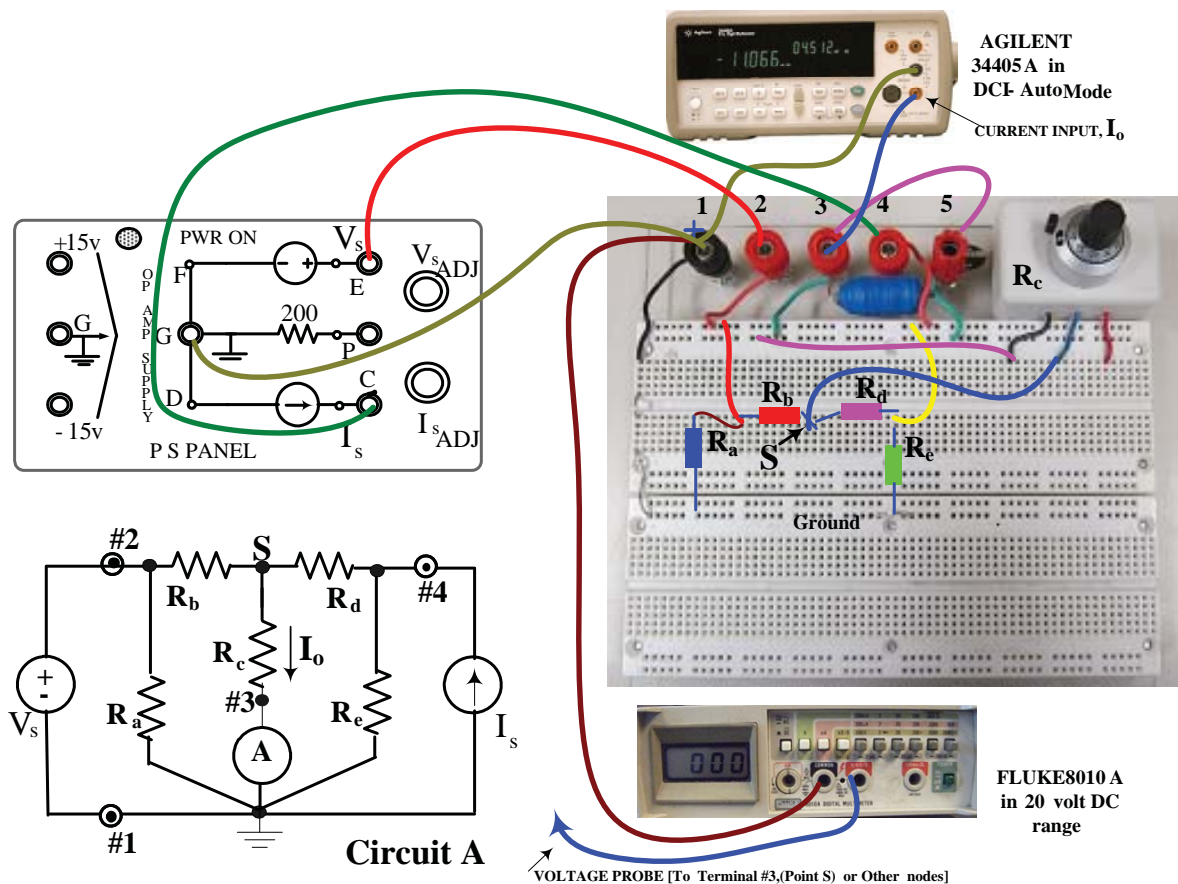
AGILENT 34405 A in DCI- Auto Mode

CURRENT INPUT, $I_o$

- 11066.. 04512..

+15v

OP AMP SUPPLY

PWR ON

F

G

D

E

P

C

200

$V_s$

$V_{s}$ ADJ

$I_{s}$ ADJ

$I_s$

- 15v

P S PANEL

1 2 3 4 5

$R_c$

$R_b$

$R_d$

$R_a$

$R_e$

S

Ground

#2

S

#4

$R_b$

$R_d$

$R_c$

$I_o$

#3

$R_a$

$R_e$

A

$V_s$

$I_s$

+

-

#1

Circuit A

000

FLUKE8010 A in 20 volt DC range

VOLTAGE PROBE [To Terminal #3,(Point S) or Other nodes]